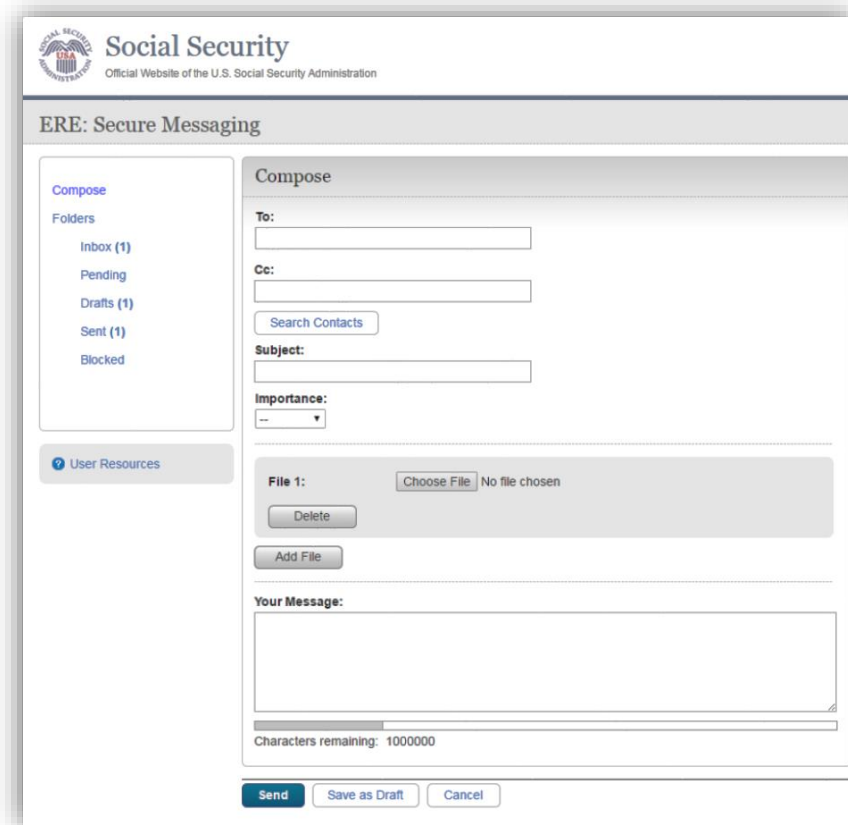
SOCIAL SECURITY USA ADMINISTRATION

Social Security
Official Website of the U.S. Social Security Administration

ERE: Secure Messaging

Compose
Folders
Inbox (1)
Pending
Drafts (1)
Sent (1)
Blocked

User Resources

Compose

To:

Cc:

Search Contacts

Subject:

Importance:
--

File 1: Choose File No file chosen

Delete

Add File

Your Message:

Characters remaining: 1000000

Send Save as Draft Cancel